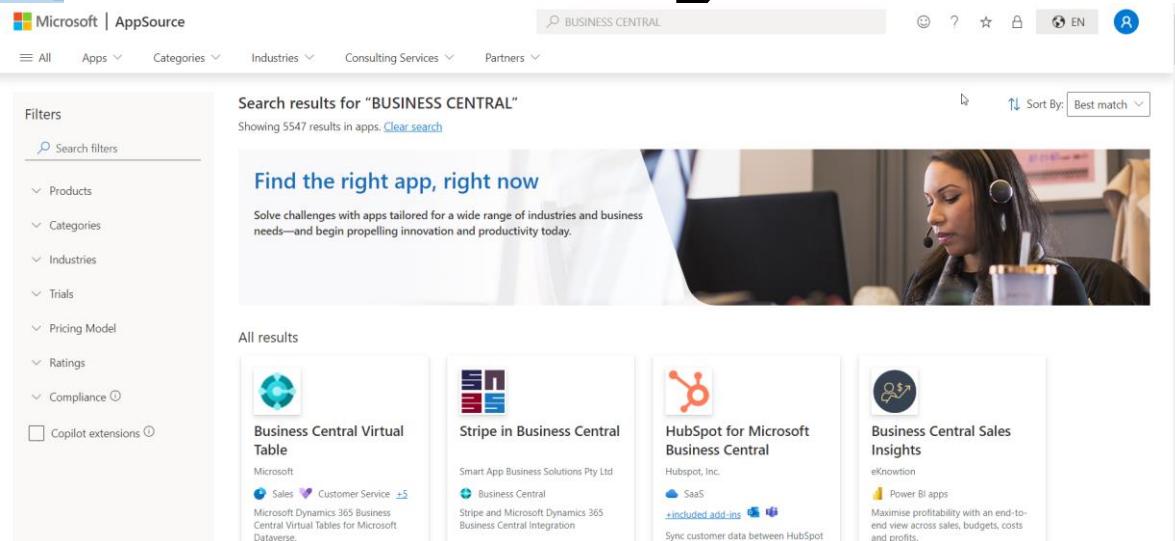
Microsoft | AppSource

BUSINESS CENTRAL

EN

All Apps Categories Industries Consulting Services Partners

Filters

Search filters

Products

Categories

Industries

Trials

Pricing Model

Ratings

Compliance

Copilot extensions

Search results for "BUSINESS CENTRAL"

Showing 5547 results in apps. Clear search

Sort By: Best match

Find the right app, right now

Solve challenges with apps tailored for a wide range of industries and business needs—and begin propelling innovation and productivity today.

All results

Business Central Virtual Table
Microsoft
Sales Customer Service +5
Microsoft Dynamics 365 Business Central Virtual Tables for Microsoft Dataverse.

Stripe in Business Central
Smart App Business Solutions Pty Ltd
Business Central
Stripe and Microsoft Dynamics 365 Business Central Integration

HubSpot for Microsoft Business Central
Hubspot, Inc.
SaaS
+included add-ins
Sync customer data between HubSpot

Business Central Sales Insights
eKnowtion
Power BI apps
Maximise profitability with an end-to-end view across sales, budgets, costs and profits.